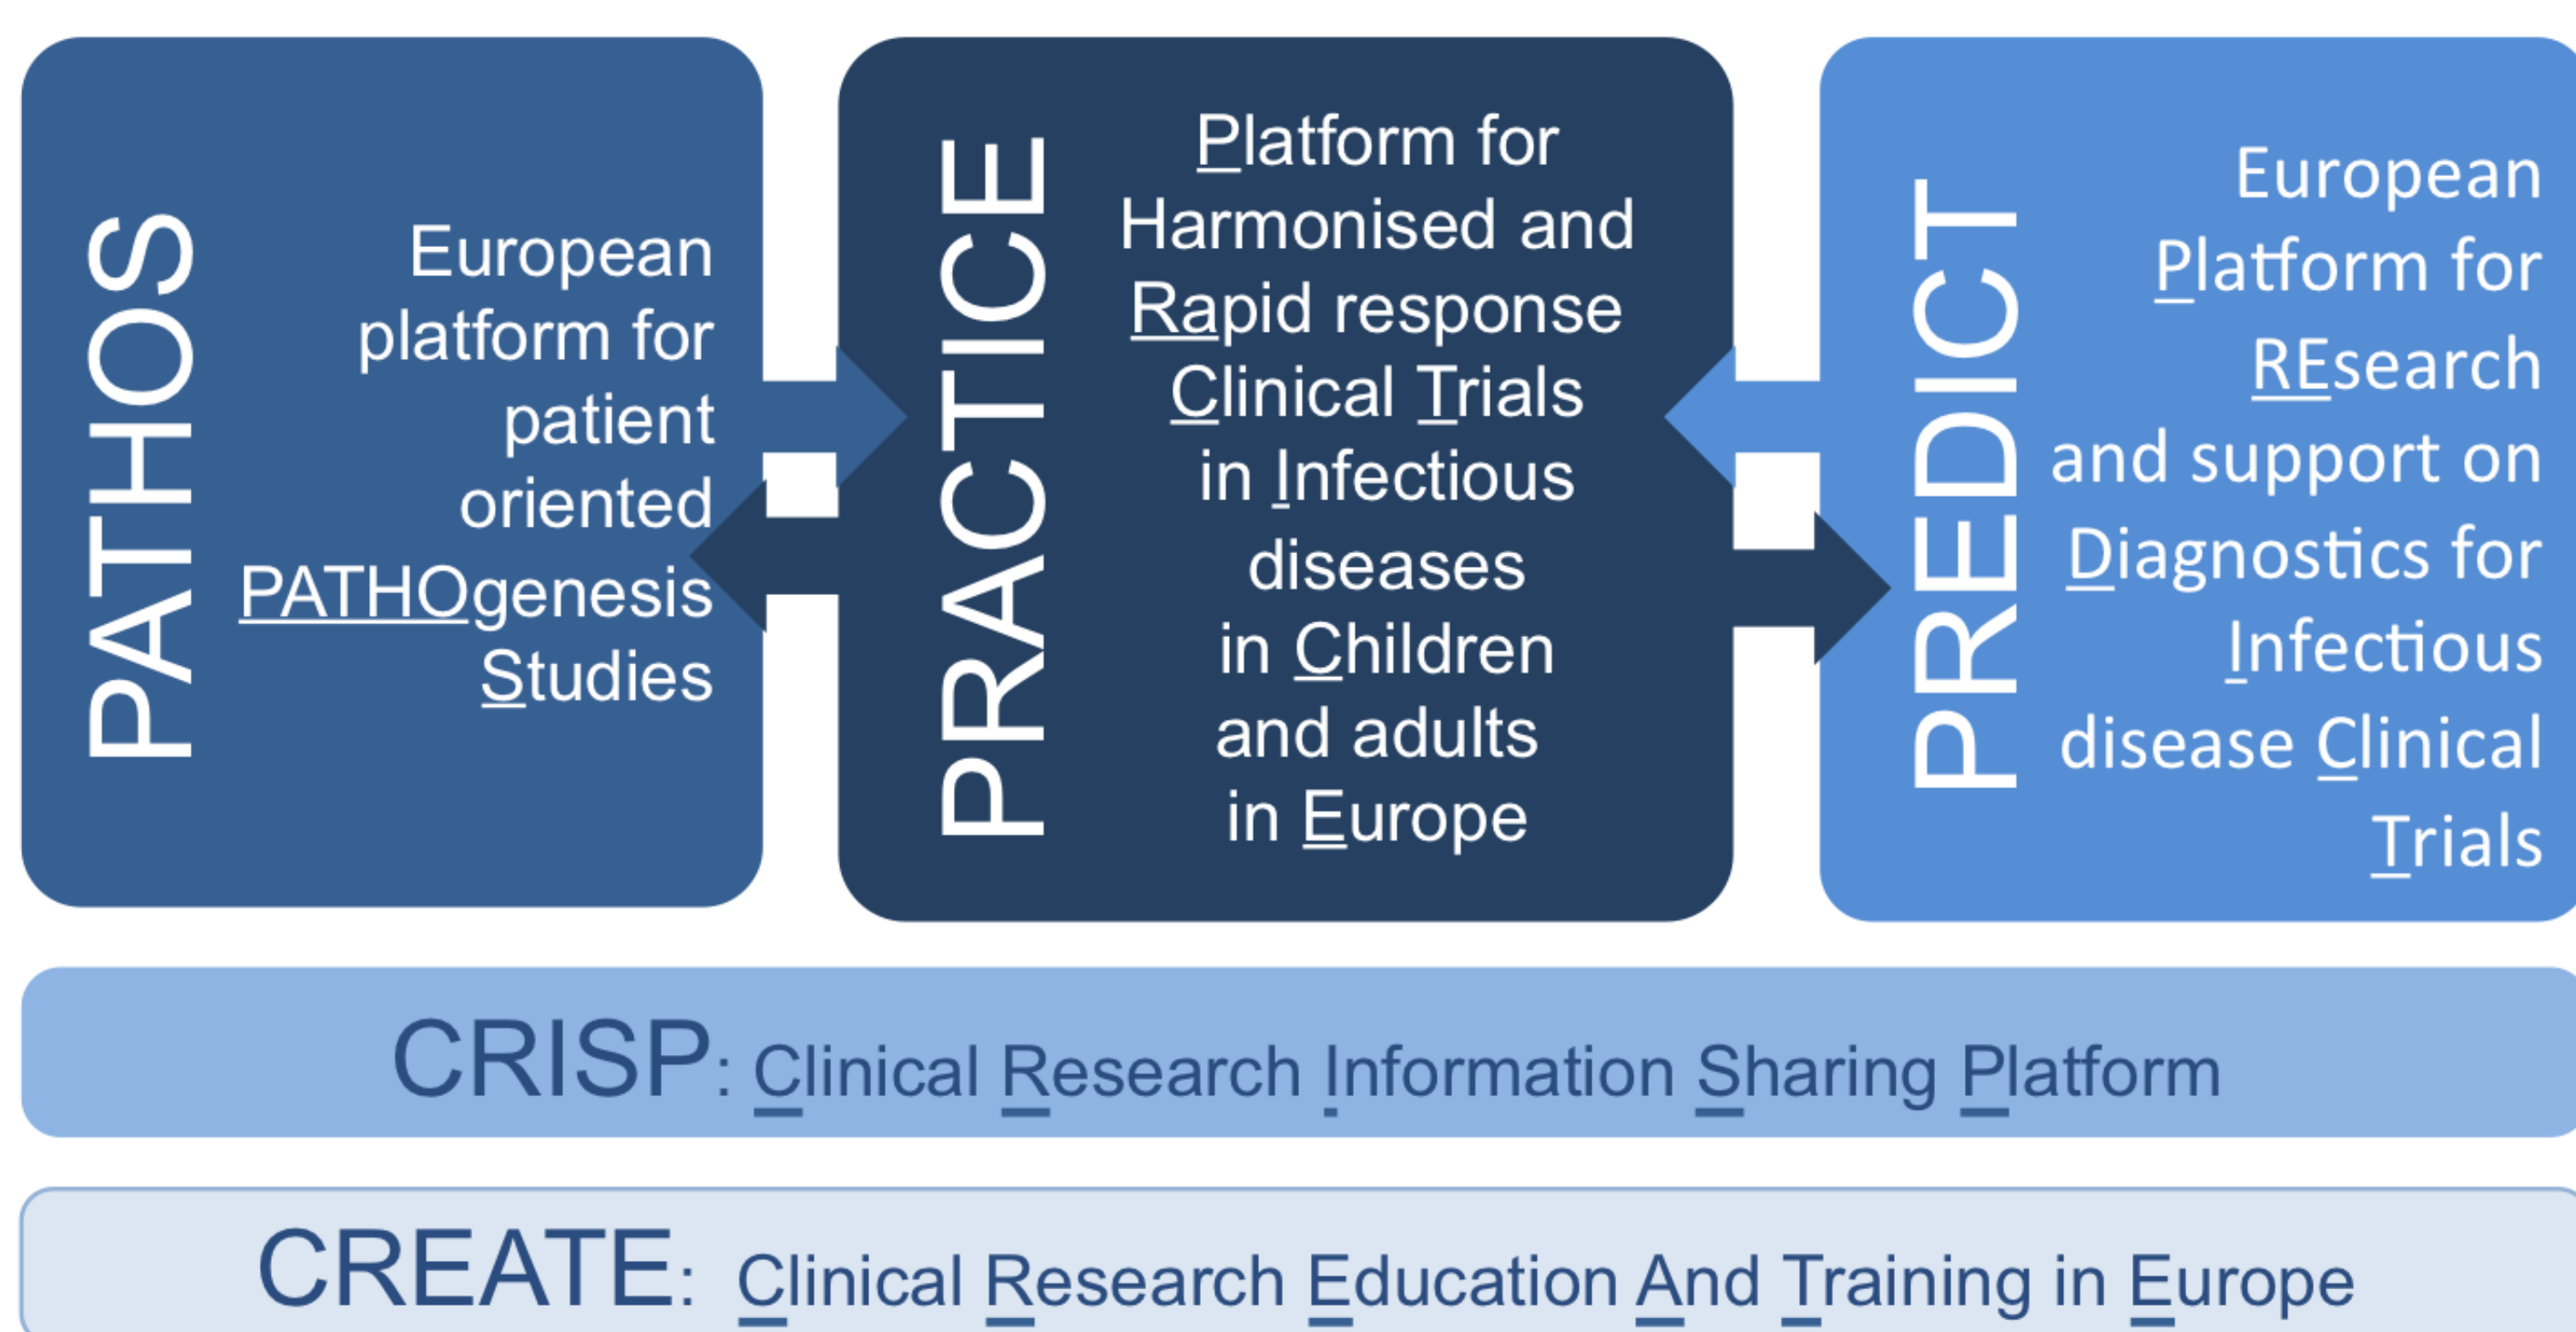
PATHOS

European platform for patient oriented PATHOgenesis Studies

PRACTICE

Platform for Harmonised and Rapid response Clinical Trials in Infectious diseases in Children and adults in Europe

PREDICT

European Platform for REsearch and support on Diagnostics for Infectious disease Clinical Trials

CRISP: Clinical Research Information Sharing Platform

CREATE: Clinical Research Education And Training in Europe